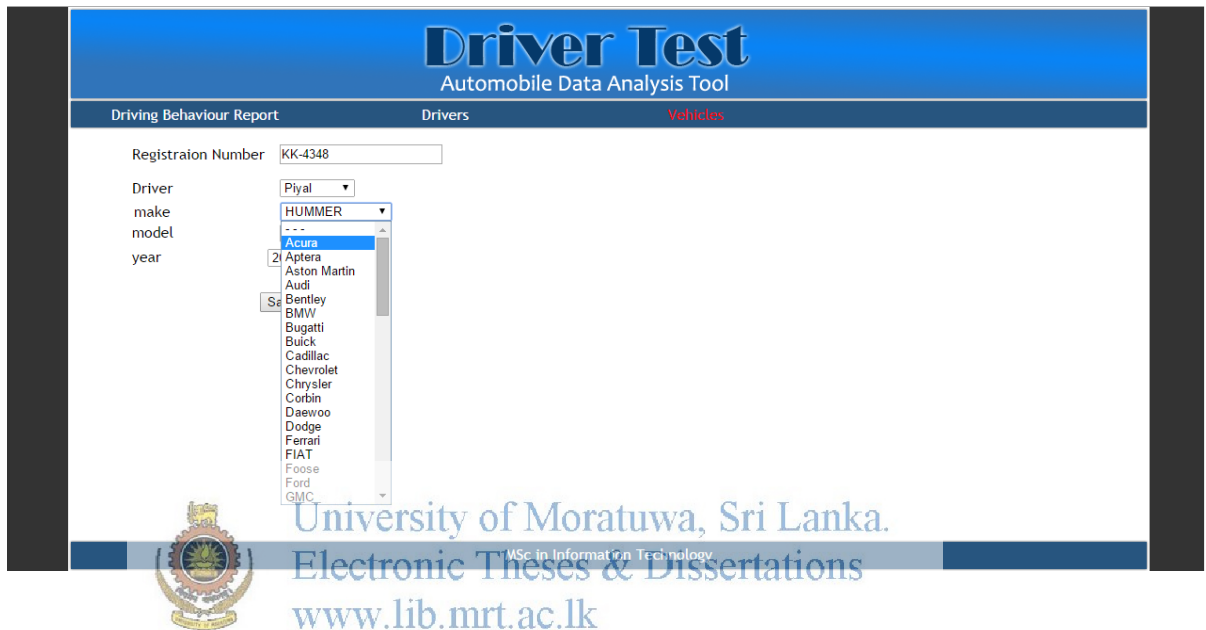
Driver Test
Automobile Data Analysis Tool

Driving Behaviour Report
Drivers
Vehicles

Registraion Number KK-4348

Driver Piyal

make HUMMER

model

year 2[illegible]

Sa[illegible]

- - -
Acura
Aptera
Aston Martin
Audi
Bentley
BMW
Bugatti
Buick
Cadillac
Chevrolet
Chrysler
Corbin
Daewoo
Dodge
Ferrari
FIAT
Foose
Ford
GMC

University of Moratuwa, Sri Lanka.
Electronic Theses & Dissertations
www.lib.mrt.ac.lk

MSc in Information Technology